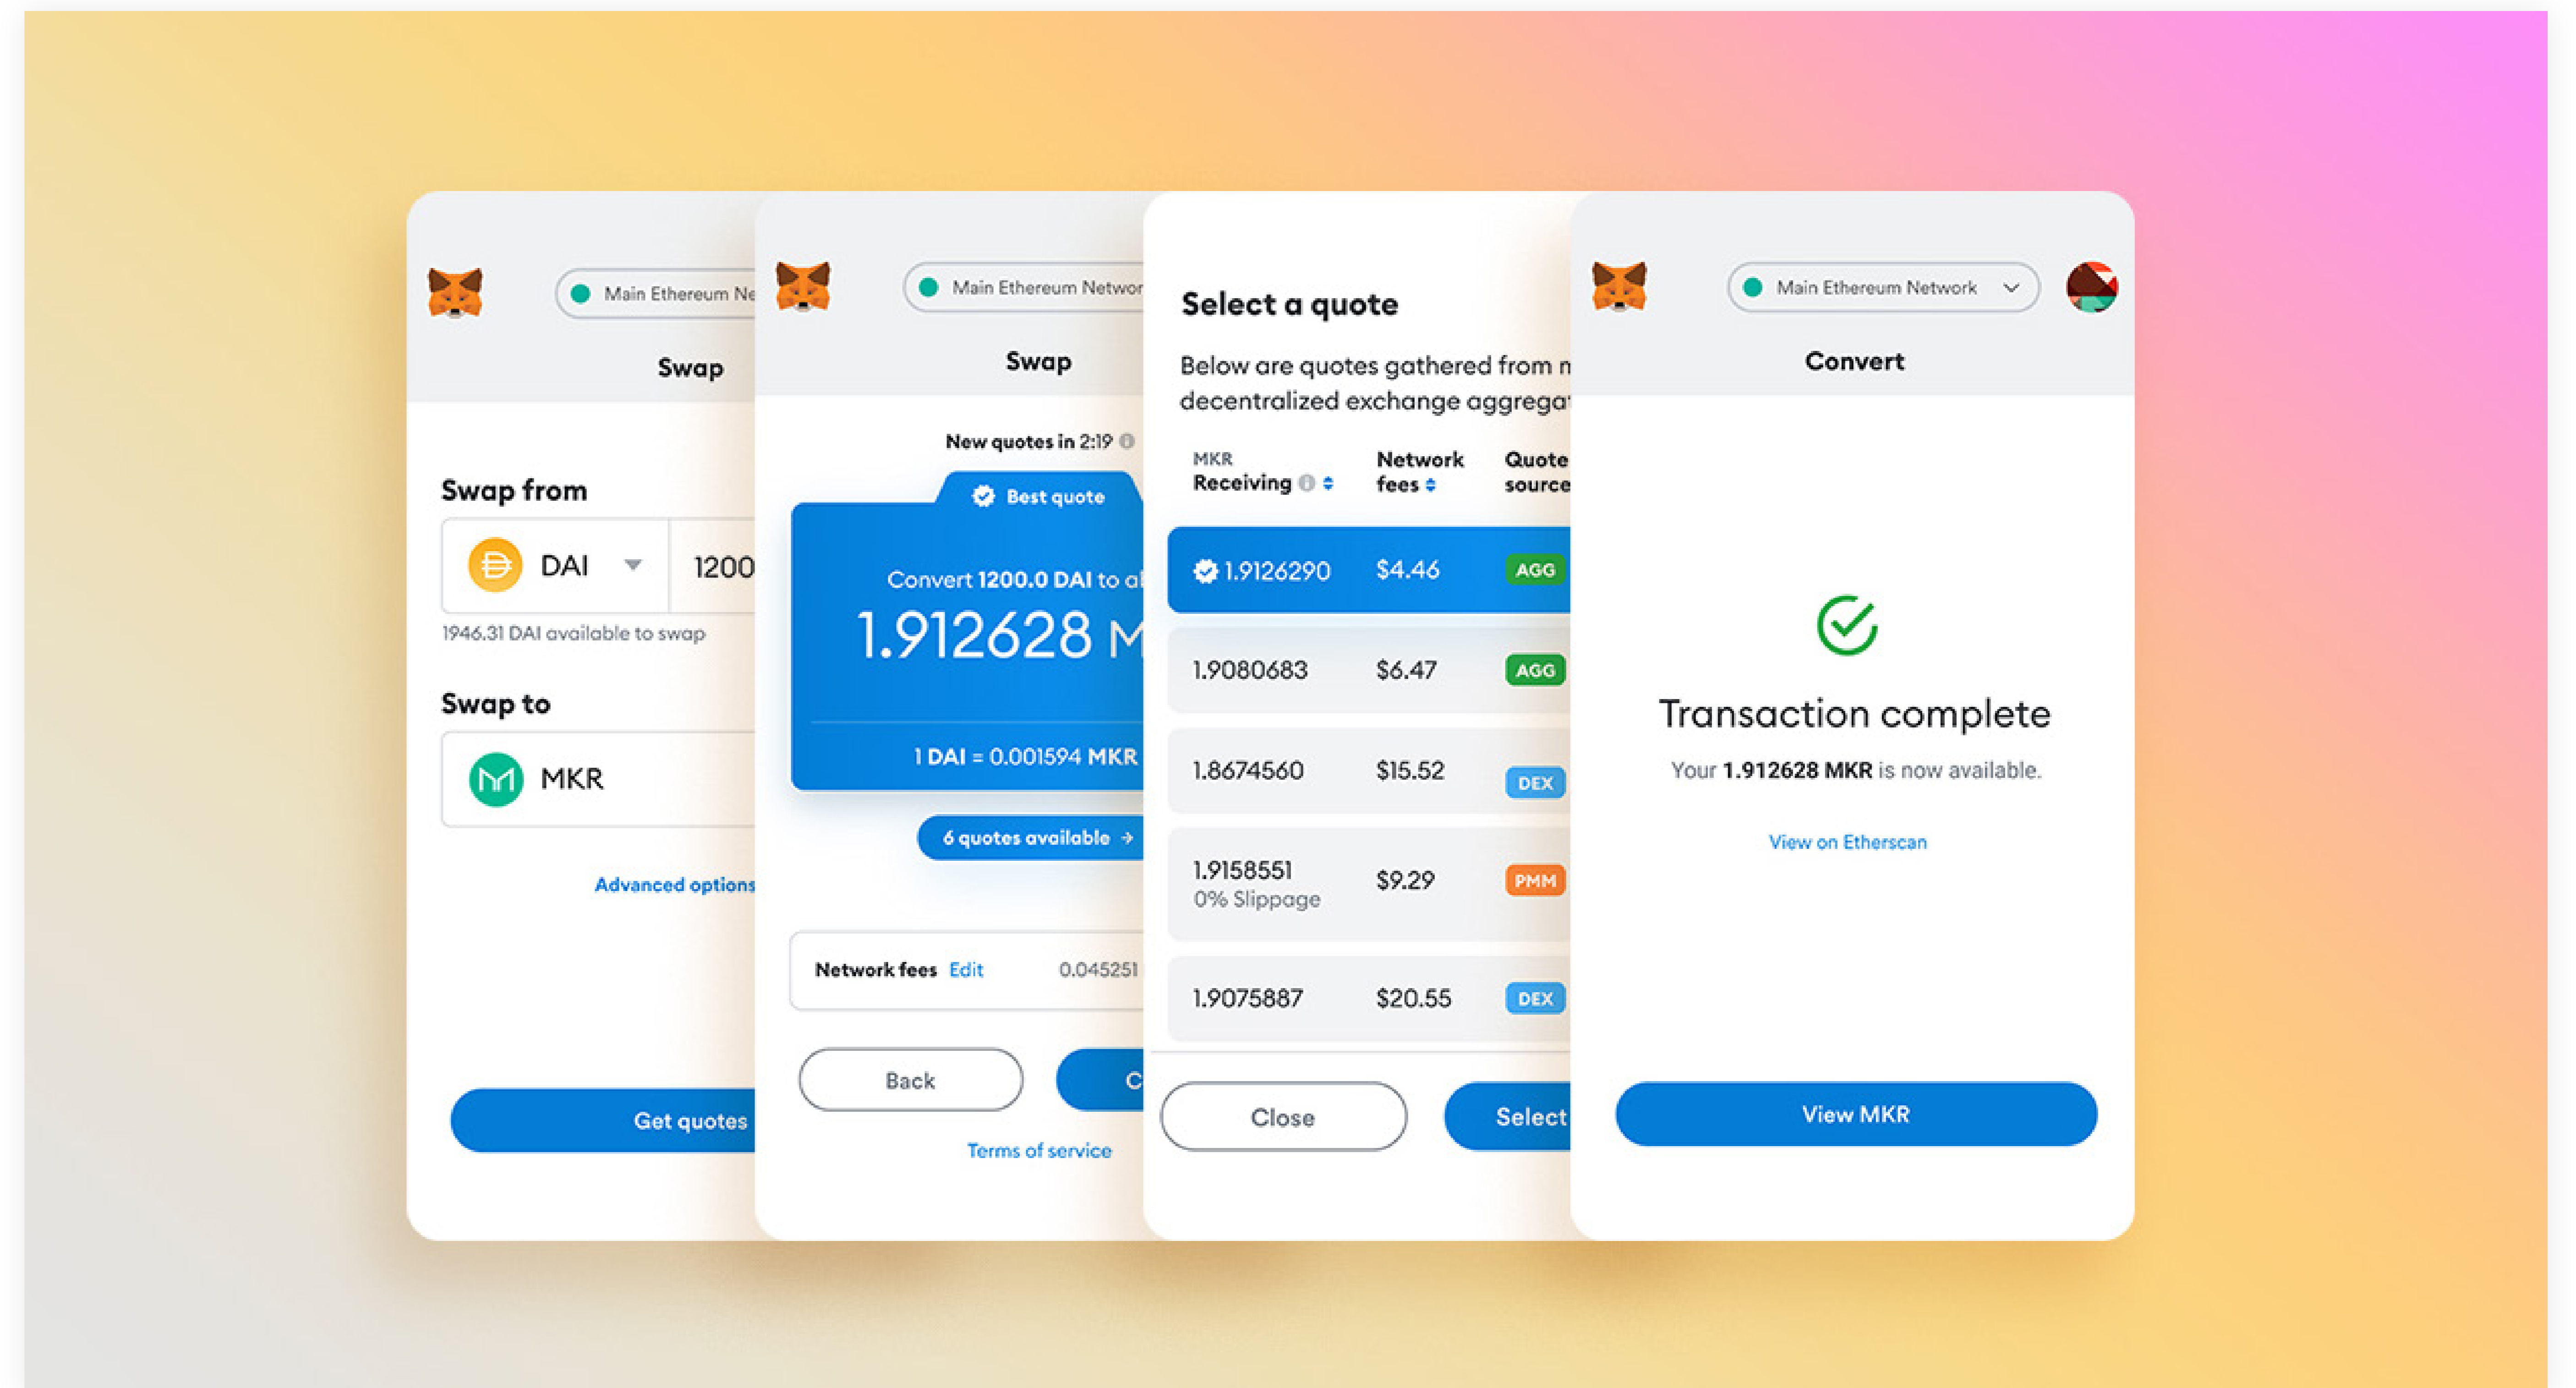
Main Ethereum Ne

Swap

Swap from

DAI

1200

1946.31 DAI available to swap

Swap to

MKR

Advanced options

Get quotes

Main Ethereum Networ

Swap

New quotes in 2:19

Best quote

Convert 1200.0 DAI to a

1.912628 M

1 DAI = 0.001594 MKR

6 quotes available

Network fees Edit 0.045251

Back

C

Terms of service

Select a quote

Below are quotes gathered from m decentralized exchange aggrega

| MKR Receiving | Network fees | Quote source |
|---|---|---|
| 1.9126290 | \$4.46 | AGG |
| 1.9080683 | \$6.47 | AGG |
| 1.8674560 | \$15.52 | DEX |
| 1.9158551 0% Slippage | \$9.29 | PMM |
| 1.9075887 | \$20.55 | DEX |

Close

Select

Main Ethereum Network

Convert

Transaction complete

Your 1.912628 MKR is now available.

View on Etherscan

View MKR